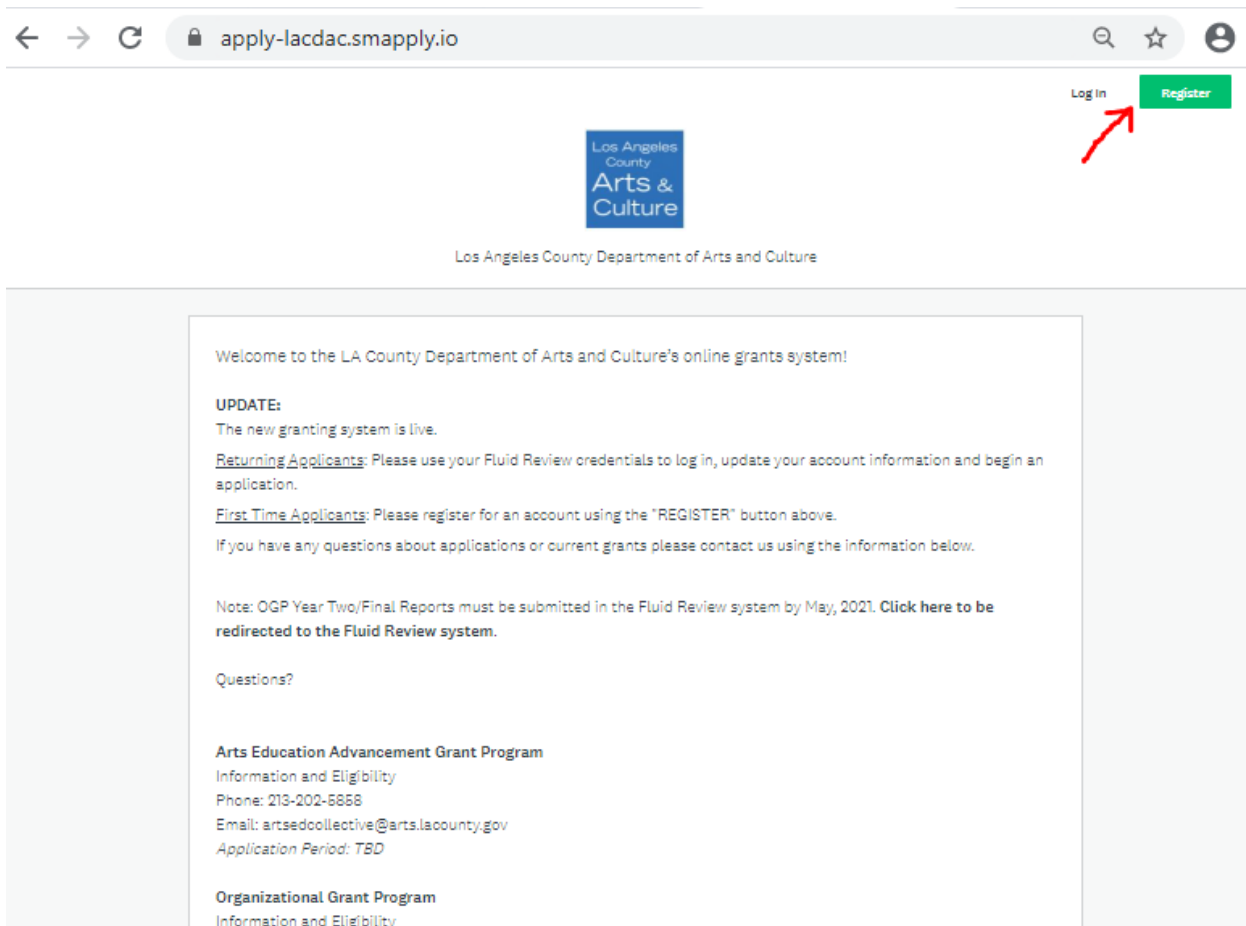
apply-lacdac.smapply.io

Log In
Register

Los Angeles County
Arts & Culture

Los Angeles County Department of Arts and Culture

Welcome to the LA County Department of Arts and Culture's online grants system!

**UPDATE:**
The new granting system is live.

Returning Applicants: Please use your Fluid Review credentials to log in, update your account information and begin an application.

First Time Applicants: Please register for an account using the "REGISTER" button above.

If you have any questions about applications or current grants please contact us using the information below.

Note: OGP Year Two/Final Reports must be submitted in the Fluid Review system by May, 2021. **Click here to be redirected to the Fluid Review system.**

Questions?

**Arts Education Advancement Grant Program**
Information and Eligibility
Phone: 213-202-5858
Email: artsedcollective@arts.lacounty.gov
*Application Period: TBD*

**Organizational Grant Program**
Information and Eligibility